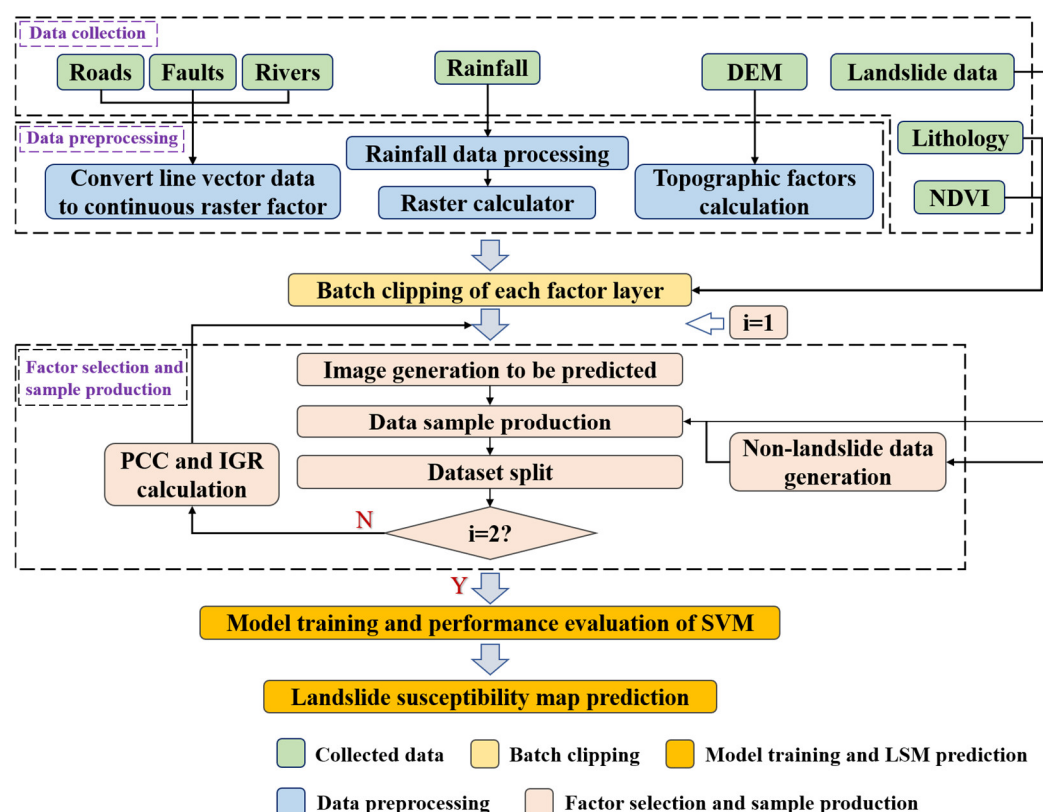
Data collection

Roads

Faults

Rivers

Rainfall

DEM

Landslide data

Data preprocessing

Lithology

Rainfall data processing

Convert line vector data to continuous raster factor

Raster calculator

Topographic factors calculation

NDVI

Batch clipping of each factor layer

i=1

Factor selection and sample production

Image generation to be predicted

Data sample production

PCC and IGR calculation

Dataset split

Non-landslide data generation

N

i=2?

Y

Model training and performance evaluation of SVM

Landslide susceptibility map prediction

Collected data

Batch clipping

Model training and LSM prediction

Data preprocessing

Factor selection and sample production